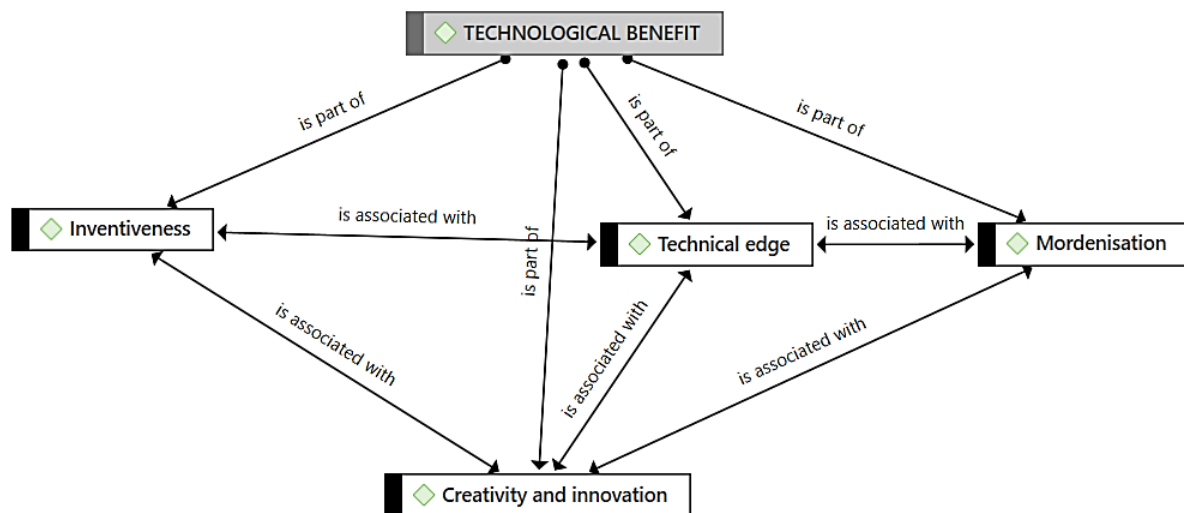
TECHNOLOGICAL BENEFIT

is part of

is part of

is part of

is part of

Inventiveness

is associated with

Technical edge

is associated with

Mordenisation

is associated with

is associated with

is associated with

Creativity and innovation